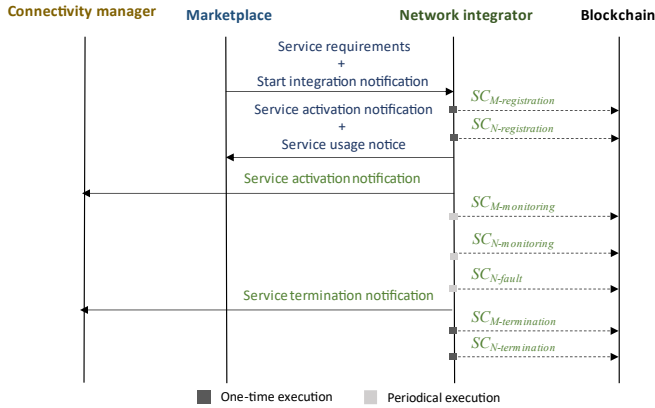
Connectivity manager

Marketplace

Network integrator

Blockchain

Service requirements
+
Start integration notification

$SC_{M\text{-}registration}$

Service activation notification
+
Service usage notice

$SC_{N\text{-}registration}$

Service activation notification

$SC_{M\text{-}monitoring}$

$SC_{N\text{-}monitoring}$

$SC_{N\text{-}fault}$

Service termination notification

$SC_{M\text{-}termination}$

$SC_{N\text{-}termination}$

One-time execution

Periodical execution